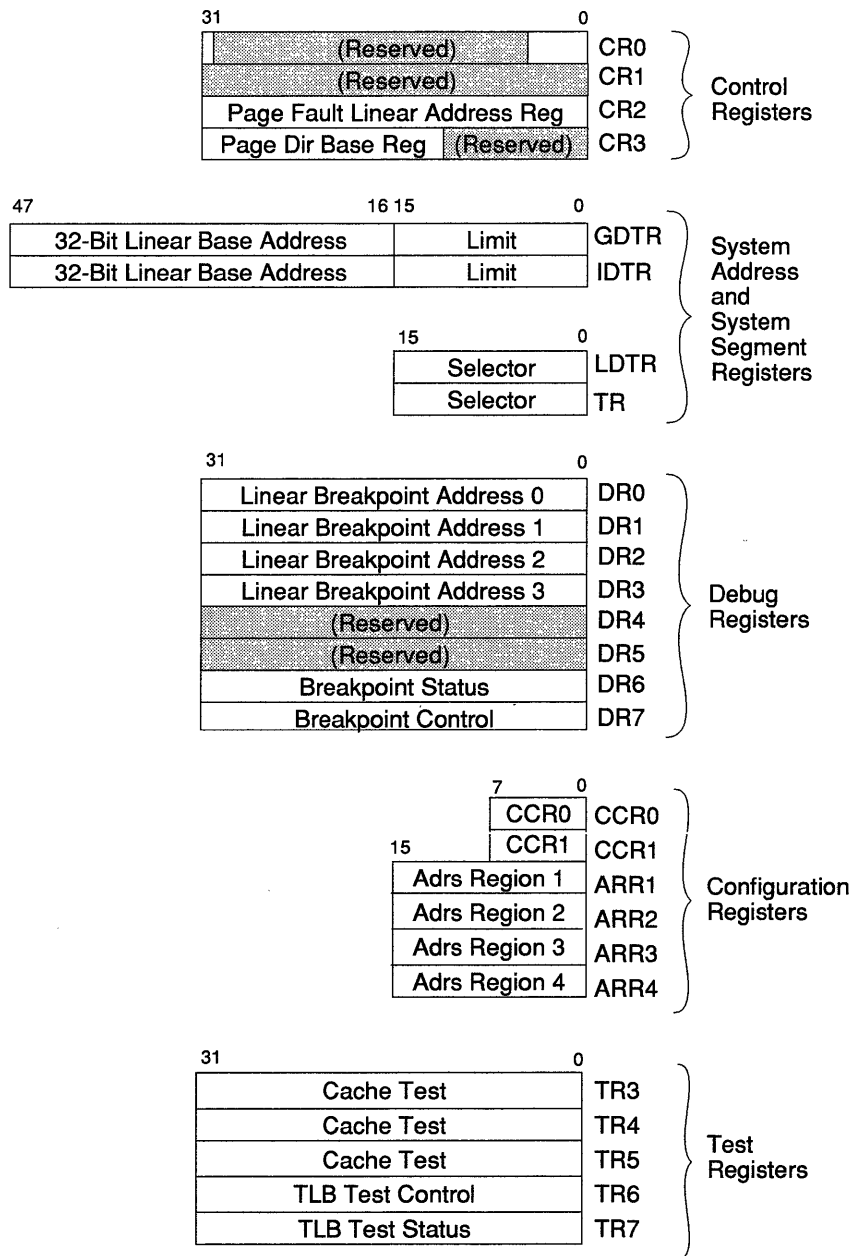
31 0

(Reserved) CR0
(Reserved) CR1
Page Fault Linear Address Reg CR2
Page Dir Base Reg (Reserved) CR3

Control Registers

47 16 15 0

32-Bit Linear Base Address | Limit GDTR
32-Bit Linear Base Address | Limit IDTR

15 0

Selector LDTR
Selector TR

System Address and System Segment Registers

31 0

Linear Breakpoint Address 0 DR0
Linear Breakpoint Address 1 DR1
Linear Breakpoint Address 2 DR2
Linear Breakpoint Address 3 DR3
(Reserved) DR4
(Reserved) DR5
Breakpoint Status DR6
Breakpoint Control DR7

Debug Registers

7 0

CCR0 CCR0
15
CCR1 CCR1
Adrs Region 1 ARR1
Adrs Region 2 ARR2
Adrs Region 3 ARR3
Adrs Region 4 ARR4

Configuration Registers

31 0

Cache Test TR3
Cache Test TR4
Cache Test TR5
TLB Test Control TR6
TLB Test Status TR7

Test Registers